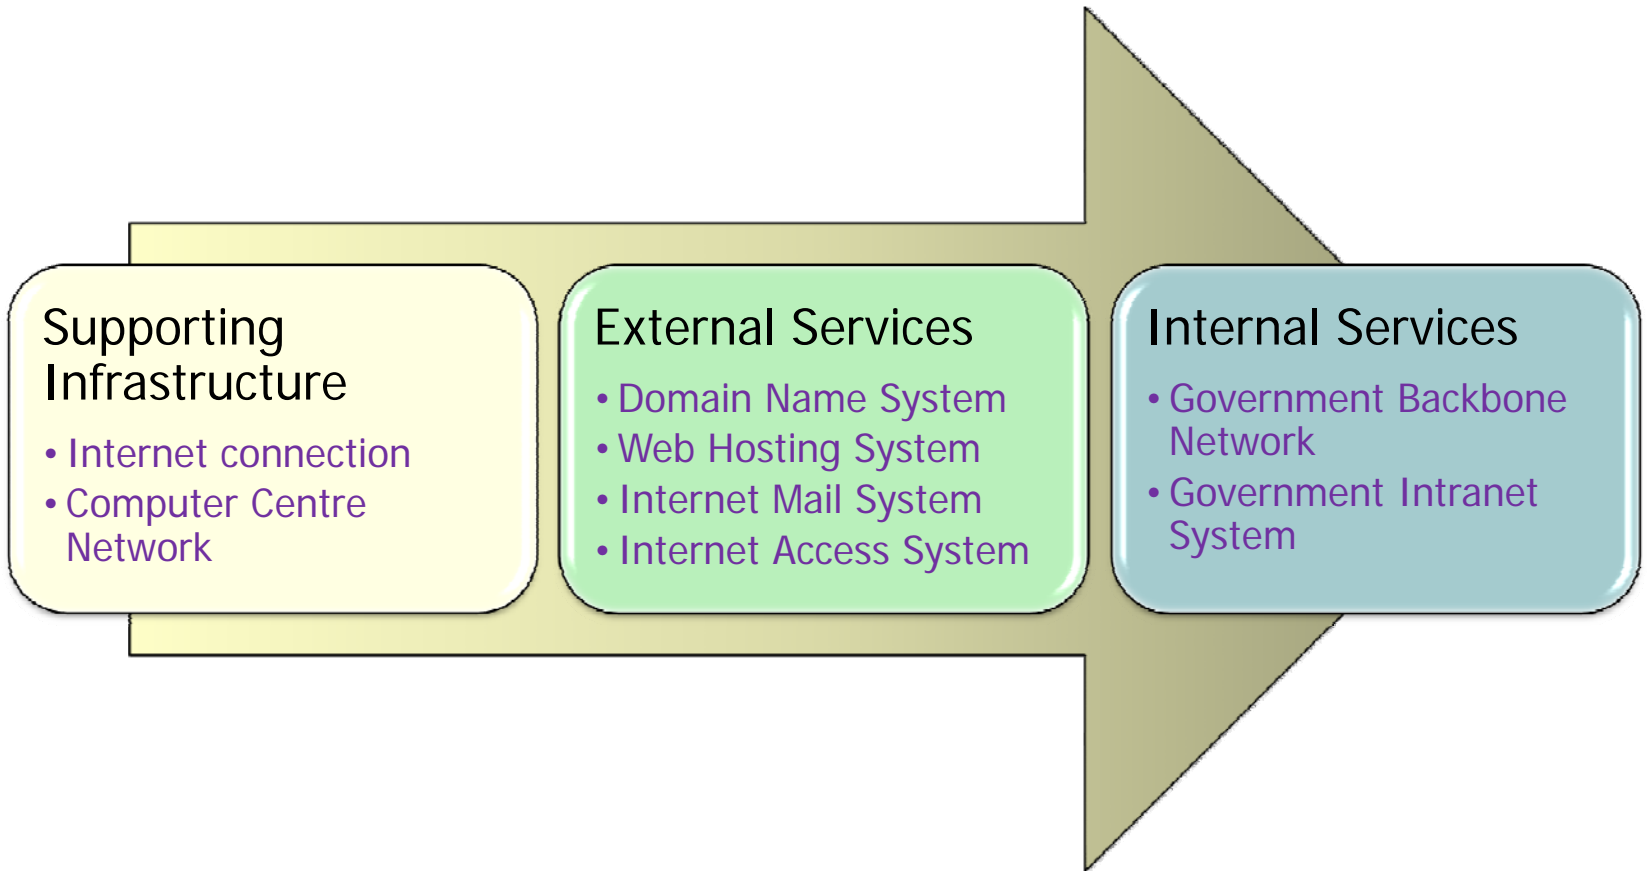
Supporting Infrastructure

- Internet connection
- Computer Centre Network

External Services

- Domain Name System
- Web Hosting System
- Internet Mail System
- Internet Access System

Internal Services

- Government Backbone Network
- Government Intranet System